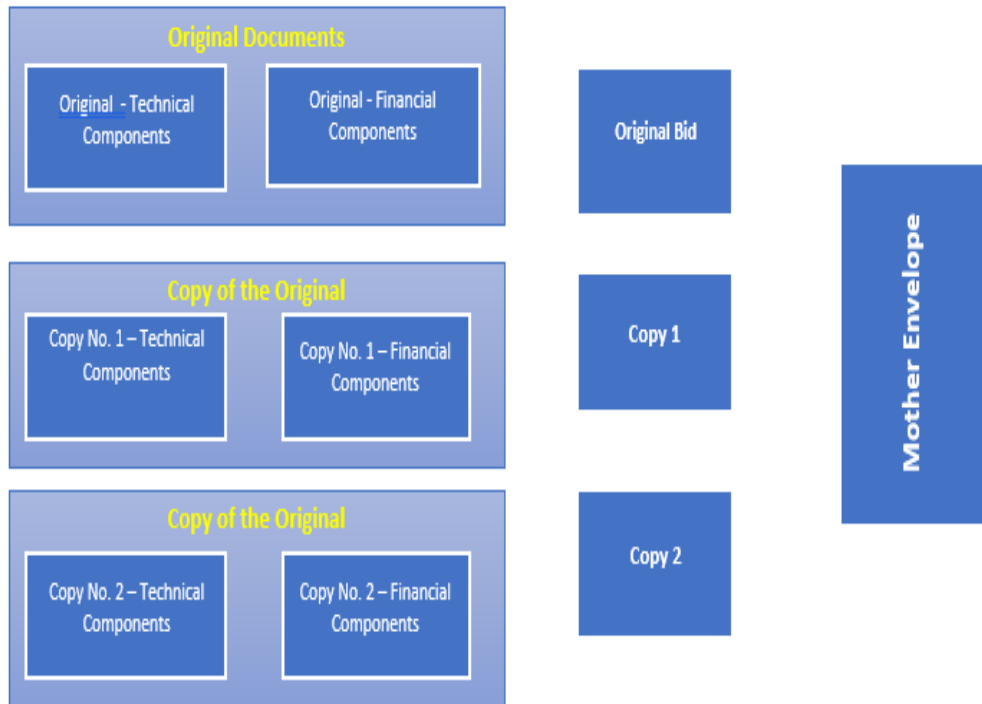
Original Documents

Original - Technical Components

Original - Financial Components

Original Bid

Copy of the Original

Copy No. 1 – Technical Components

Copy No. 1 – Financial Components

Copy 1

Mother Envelope

Copy of the Original

Copy No. 2 – Technical Components

Copy No. 2 – Financial Components

Copy 2